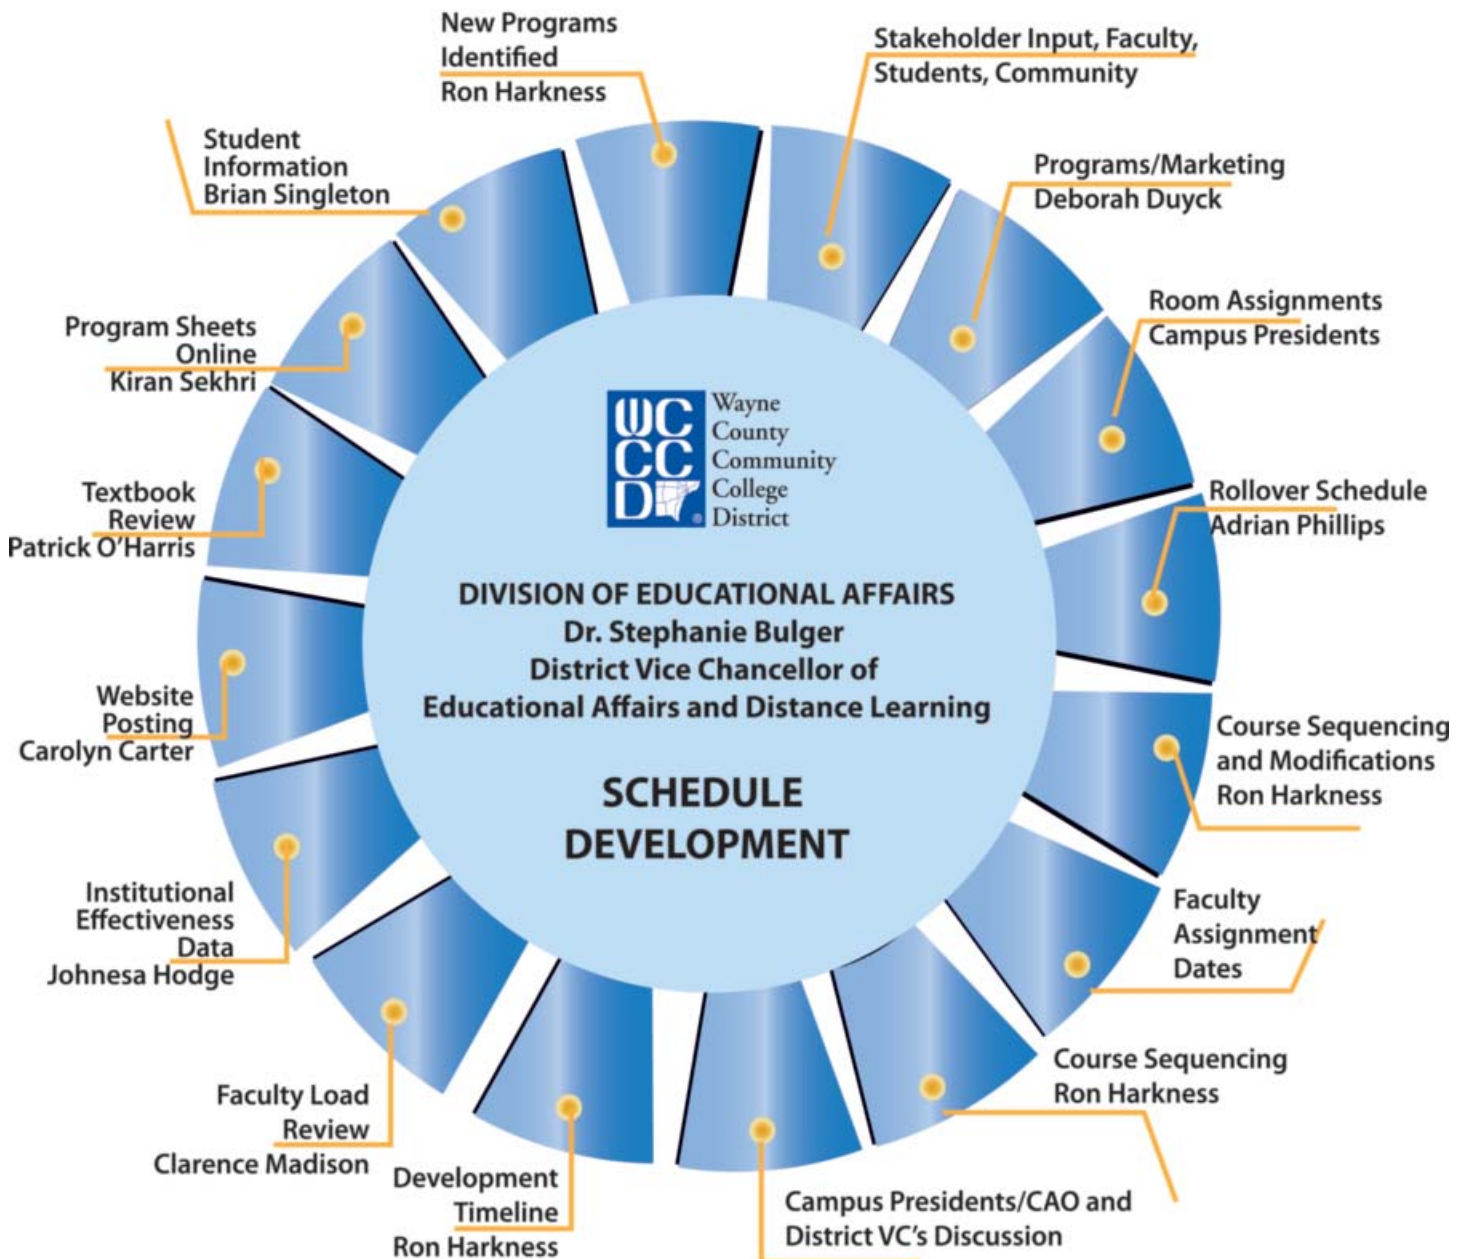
New Programs Identified
Ron Harkness

Stakeholder Input, Faculty, Students, Community

Programs/Marketing
Deborah Duyck

Room Assignments
Campus Presidents

Rollover Schedule
Adrian Phillips

Course Sequencing and Modifications
Ron Harkness

Faculty Assignment Dates

Course Sequencing
Ron Harkness

Campus Presidents/CAO and District VC's Discussion

Development Timeline
Ron Harkness

Faculty Load Review
Clarence Madison

Institutional Effectiveness Data
Johnesa Hodge

Website Posting
Carolyn Carter

Textbook Review
Patrick O'Harris

Program Sheets Online
Kiran Sekhri

Student Information
Brian Singleton

WCCCD
Wayne County Community College District

DIVISION OF EDUCATIONAL AFFAIRS
Dr. Stephanie Bulger
District Vice Chancellor of Educational Affairs and Distance Learning

SCHEDULE DEVELOPMENT